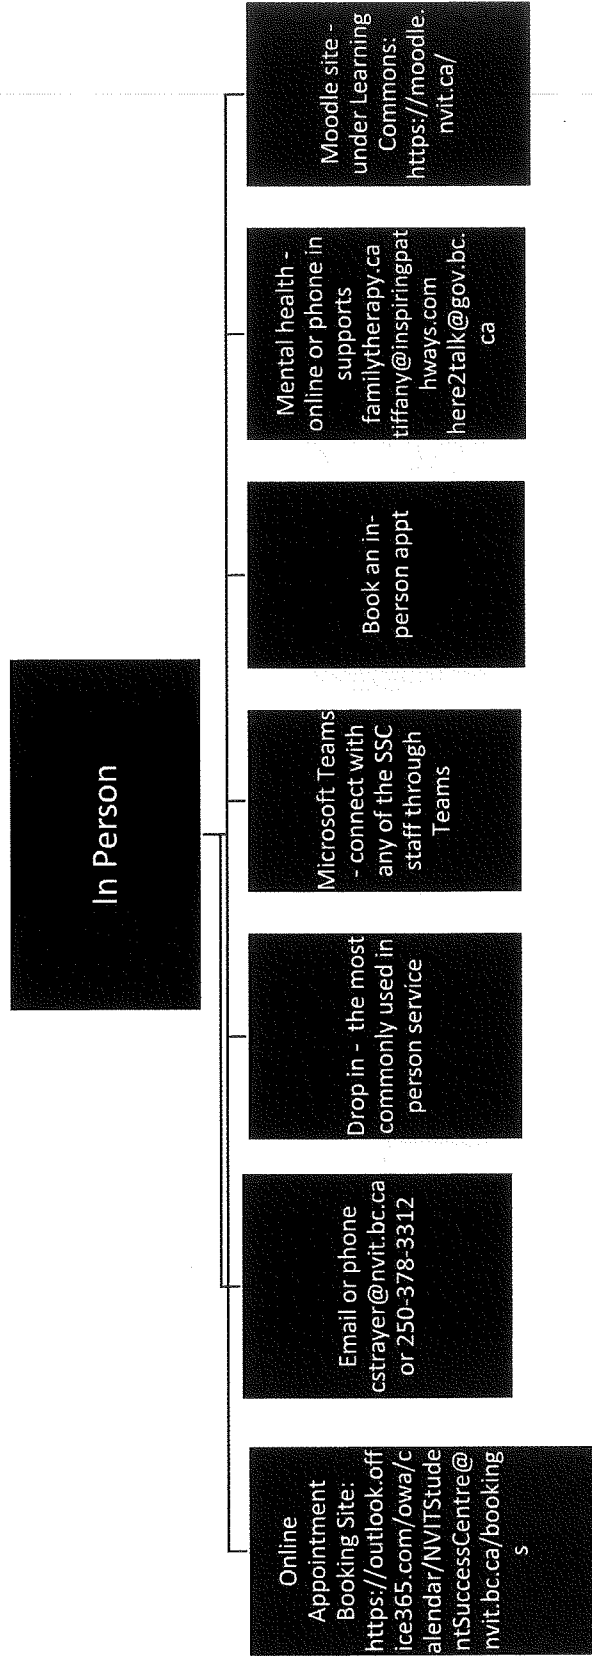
In Person

Online Appointment Booking Site: https://outlook.office365.com/owa/calendar/NVITStudentSuccessCentre@nvit.bc.ca/bookings

Email or phone cstrayer@nvit.bc.ca or 250-378-3312

Drop in - the most commonly used in person service

Microsoft Teams - connect with any of the SSC staff through Teams

Book an in-person appt

Mental health - online or phone in supports familytherapy.ca tiffany@inspiringpathways.com here2talk@gov.bc.ca

Moodle site - under Learning Commons: https://moodle.nvit.ca/